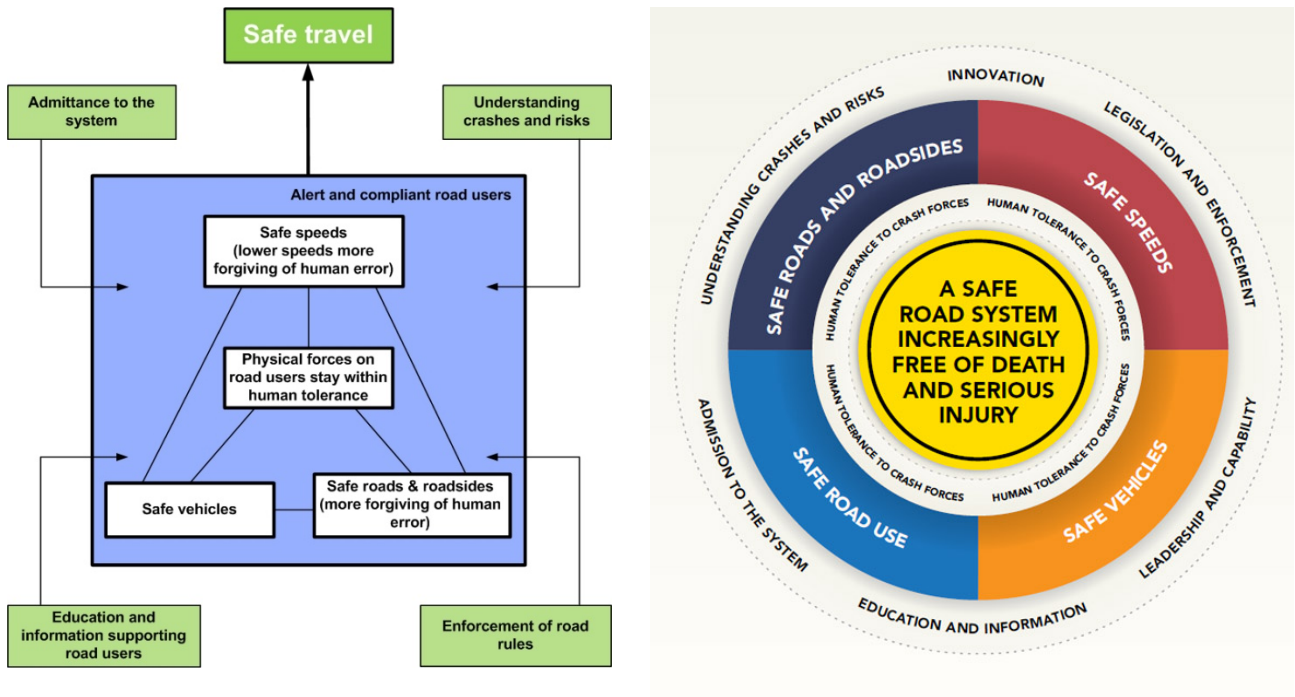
Safe travel

Admittance to the system

Understanding crashes and risks

Alert and compliant road users

Safe speeds (lower speeds more forgiving of human error)

Physical forces on road users stay within human tolerance

Safe vehicles

Safe roads & roadsides (more forgiving of human error)

Education and information supporting road users

Enforcement of road rules

INNOVATION

UNDERSTANDING CRASHES AND RISKS

LEGISLATION AND ENFORCEMENT

SAFE ROADS AND ROADSIDES

SAFE SPEEDS

HUMAN TOLERANCE TO CRASH FORCES

HUMAN TOLERANCE TO CRASH FORCES

HUMAN TOLERANCE TO CRASH FORCES

HUMAN TOLERANCE TO CRASH FORCES

HUMAN TOLERANCE TO CRASH FORCES

HUMAN TOLERANCE TO CRASH FORCES

HUMAN TOLERANCE TO CRASH FORCES

HUMAN TOLERANCE TO CRASH FORCES

A SAFE ROAD SYSTEM INCREASINGLY FREE OF DEATH AND SERIOUS INJURY

ADMISSION TO THE SYSTEM

SAFE ROAD USE

SAFE VEHICLES

LEADERSHIP AND CAPABILITY

EDUCATION AND INFORMATION